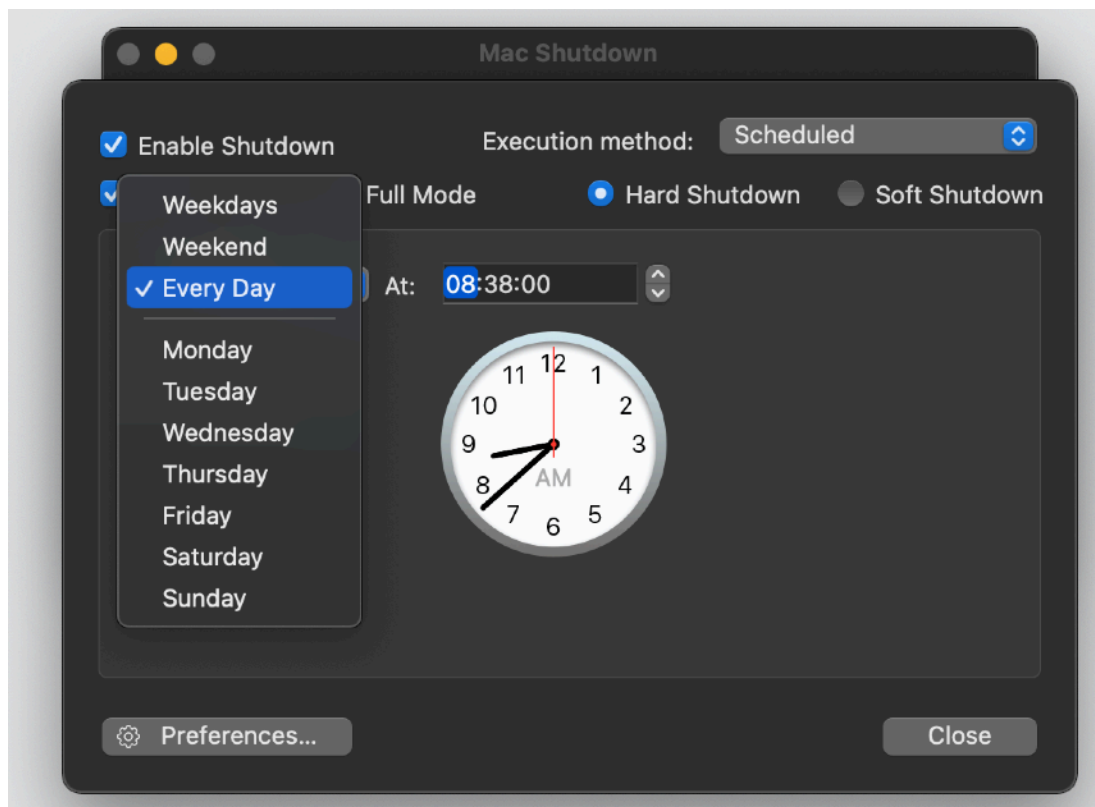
Mac Shutdown

Enable Shutdown

Execution method: Scheduled

Full Mode

Hard Shutdown

Soft Shutdown

Weekdays
Weekend
✓ Every Day
Monday
Tuesday
Wednesday
Thursday
Friday
Saturday
Sunday

At: 08:38:00

12 1 2 3 4 5 6 7 8 9 10 11
AM

Preferences...

Close